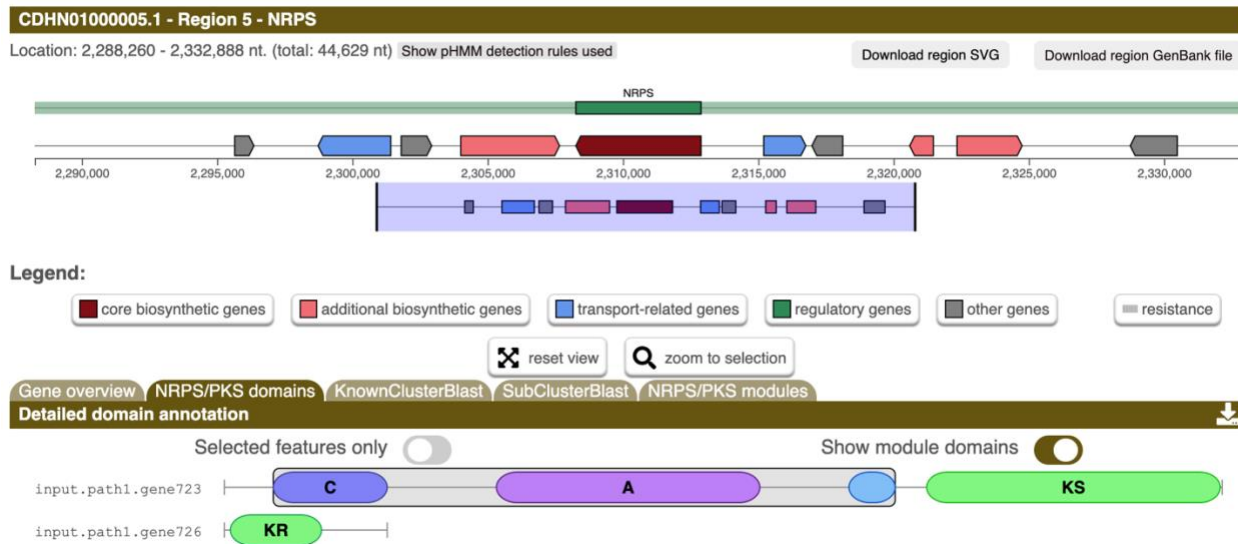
CDHN01000005.1 - Region 5 - NRPS

Location: 2,288,260 - 2,332,888 nt. (total: 44,629 nt) Show pHMM detection rules used

Download region SVG

Download region GenBank file

NRPS

2,290,000 2,295,000 2,300,000 2,305,000 2,310,000 2,315,000 2,320,000 2,325,000 2,330,000

Legend:

core biosynthetic genes additional biosynthetic genes transport-related genes regulatory genes other genes resistance

reset view zoom to selection

Gene overview NRPS/PKS domains KnownClusterBlast SubClusterBlast NRPS/PKS modules

Detailed domain annotation

Selected features only

Show module domains

input.path1.gene723 C A KS

input.path1.gene726 KR